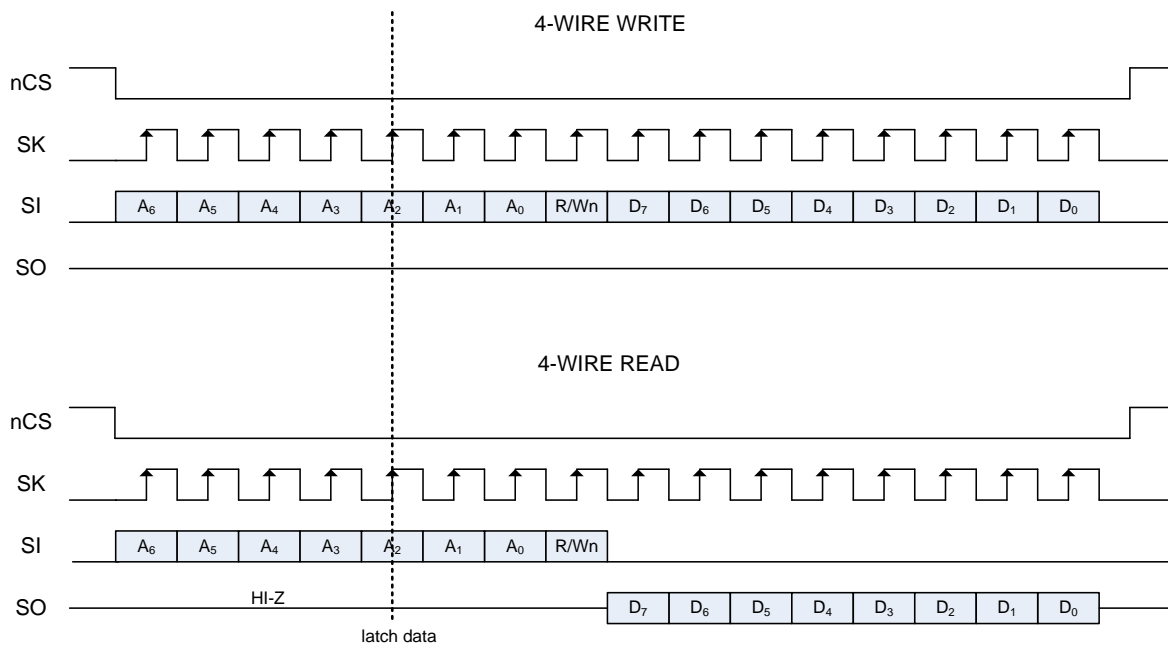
4-WIRE WRITE

nCS

SK

SI $A_6$ $A_5$ $A_4$ $A_3$ $A_2$ $A_1$ $A_0$ R/Wn $D_7$ $D_6$ $D_5$ $D_4$ $D_3$ $D_2$ $D_1$ $D_0$

SO

4-WIRE READ

nCS

SK

SI $A_6$ $A_5$ $A_4$ $A_3$ $A_2$ $A_1$ $A_0$ R/Wn

SO HI-Z $D_7$ $D_6$ $D_5$ $D_4$ $D_3$ $D_2$ $D_1$ $D_0$

latch data